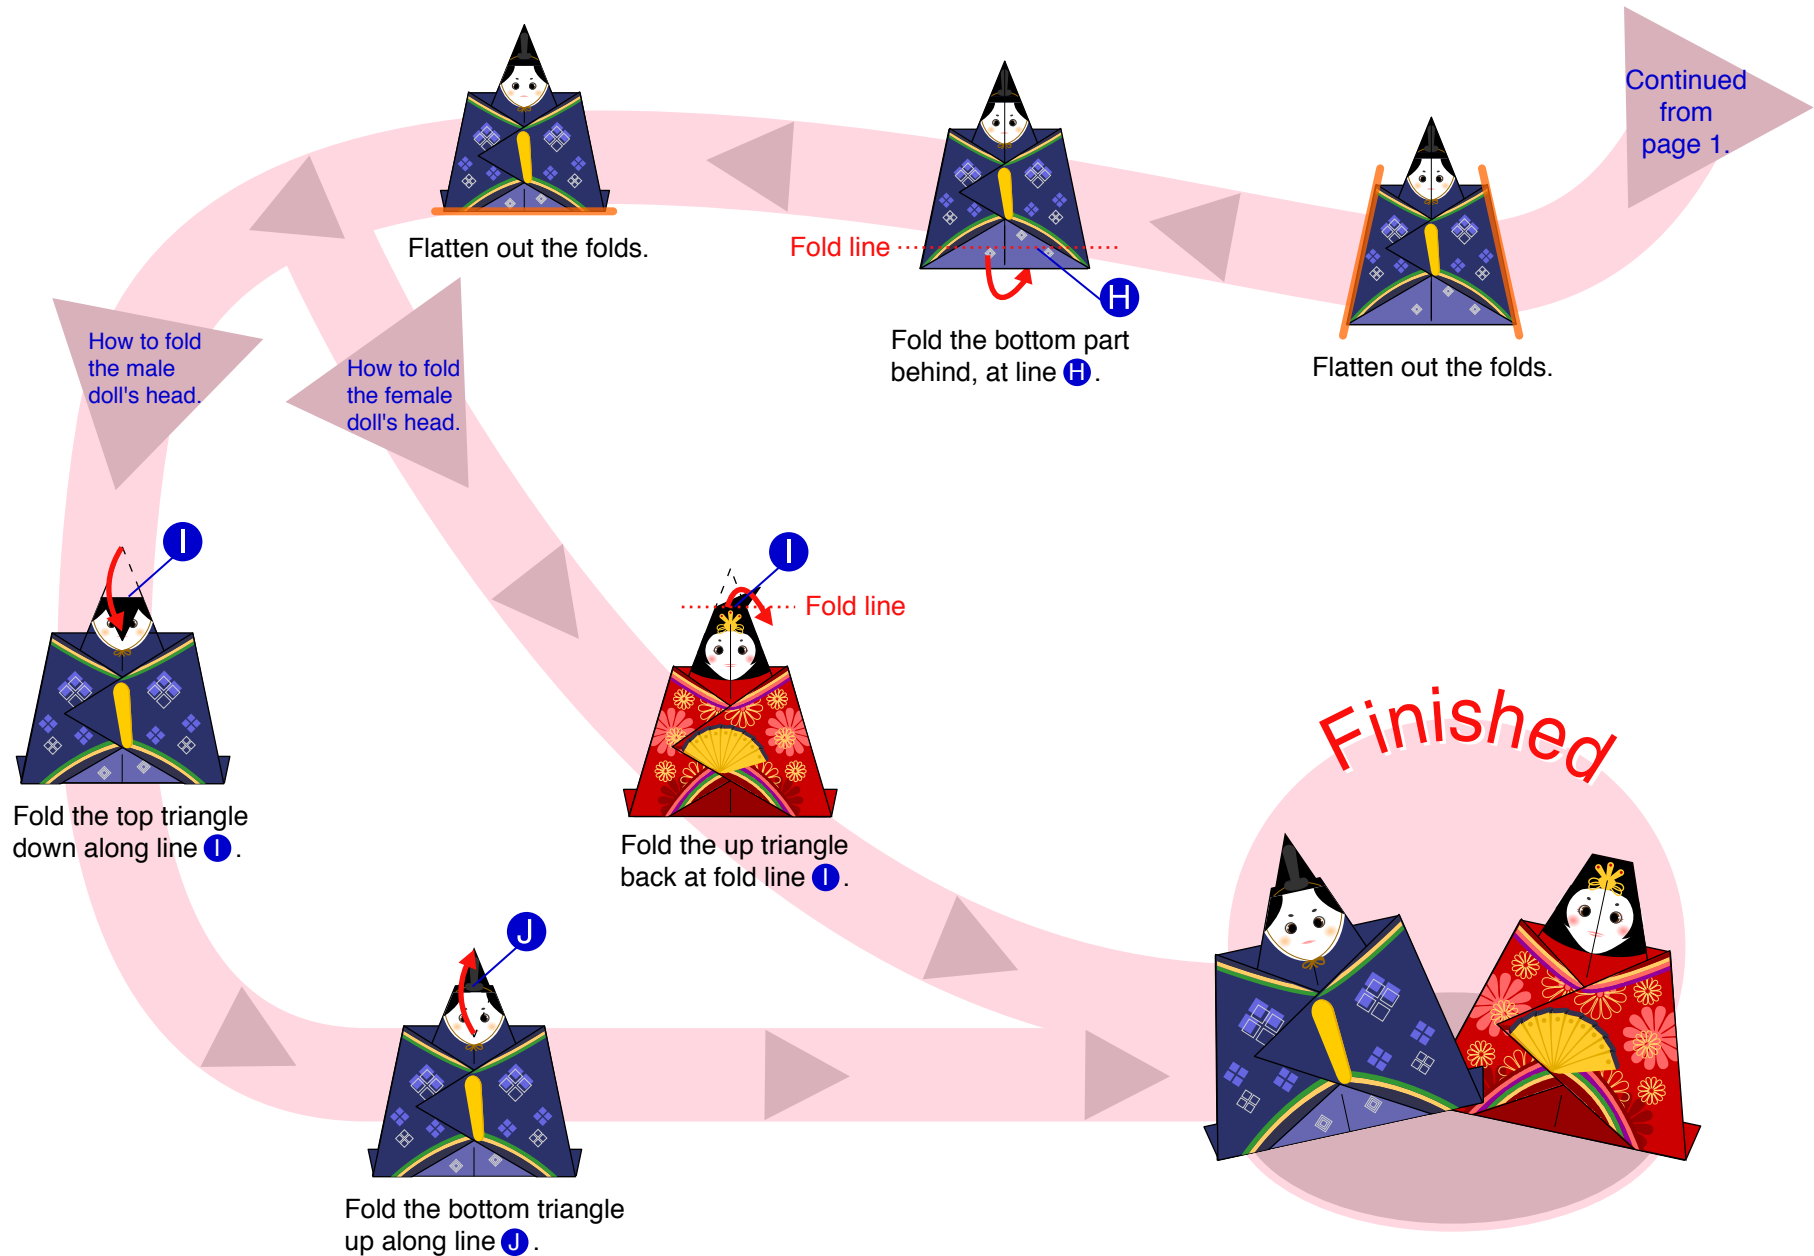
Continued from page 1.

Flatten out the folds.

Fold line

H

Fold the bottom part behind, at line H.

Flatten out the folds.

How to fold the male doll's head.

How to fold the female doll's head.

I

Fold the top triangle down along line I.

I

Fold line

Fold the up triangle back at fold line I.

Finished

J

Fold the bottom triangle up along line J.